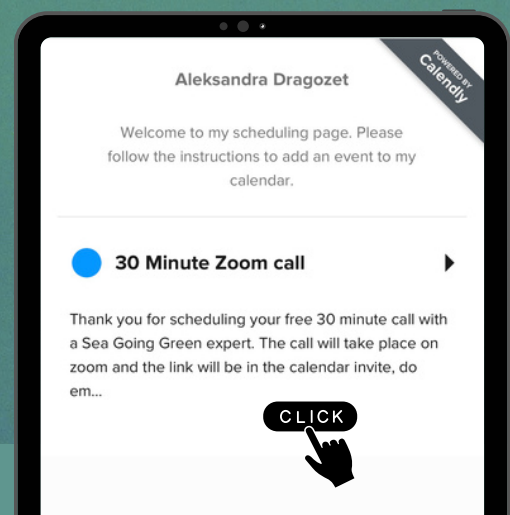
POWERED BY Calendly

Aleksandra Dragozet

Welcome to my scheduling page. Please follow the instructions to add an event to my calendar.

30 Minute Zoom call

Thank you for scheduling your free 30 minute call with a Sea Going Green expert. The call will take place on zoom and the link will be in the calendar invite, do em...

CLICK